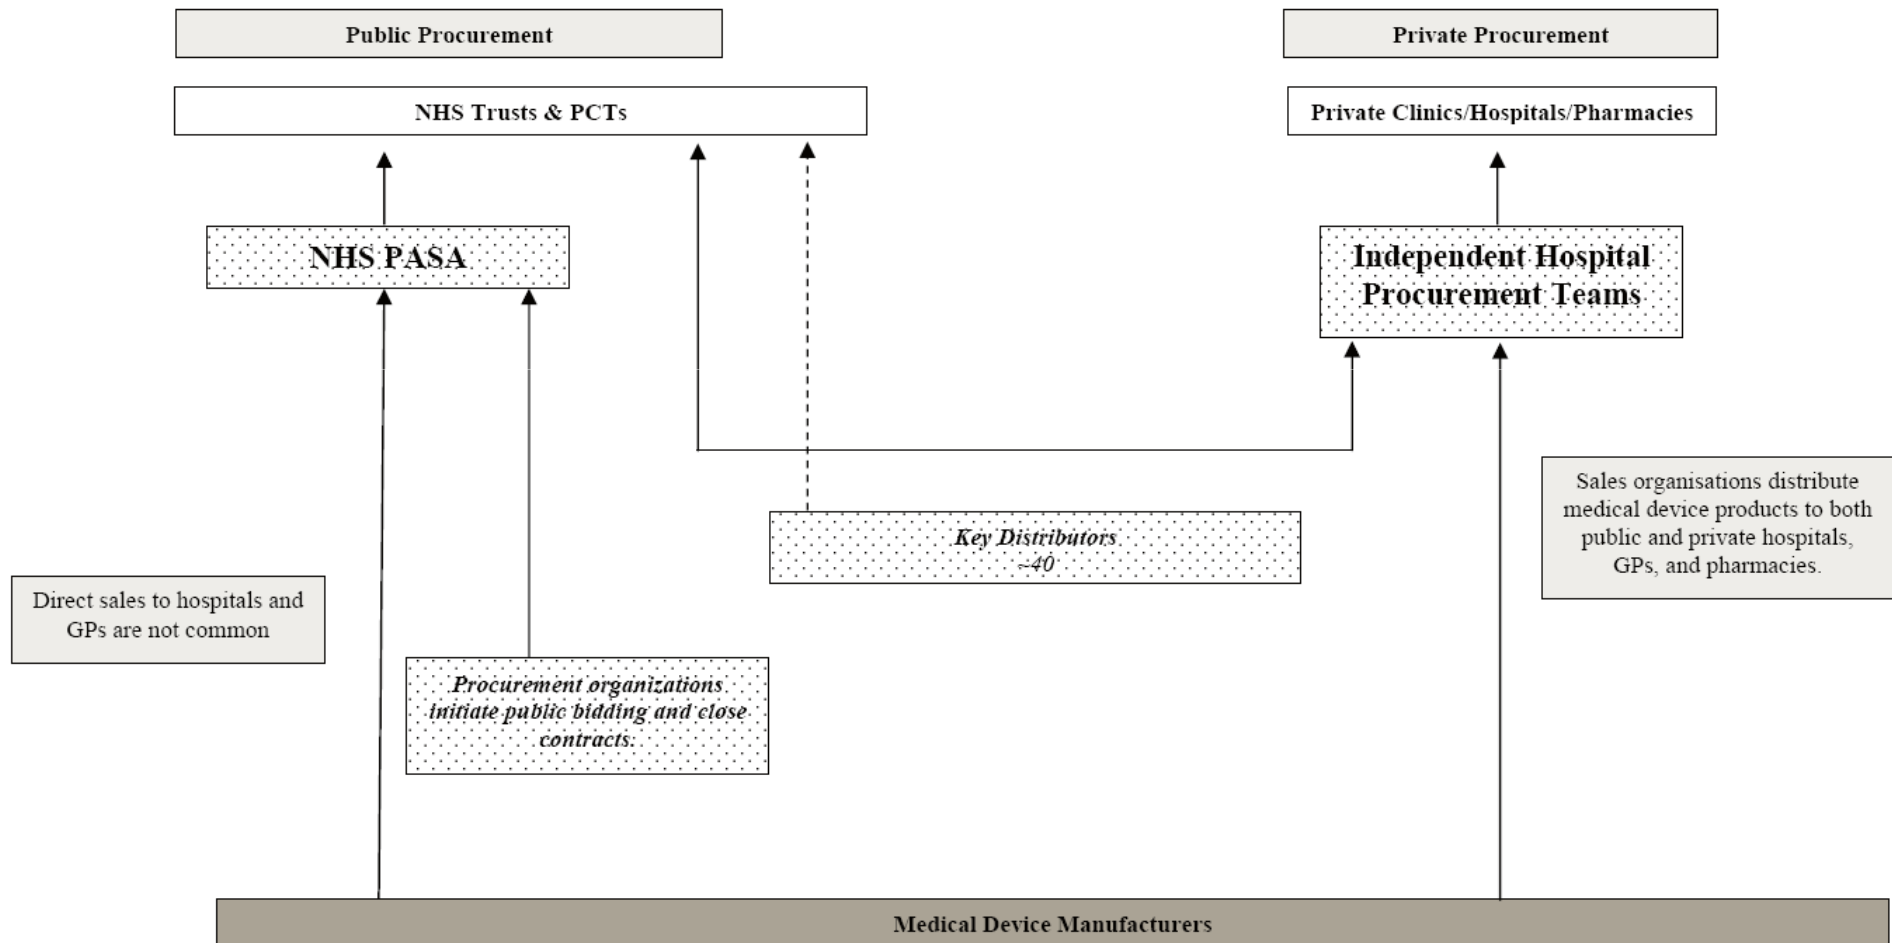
Public Procurement

Private Procurement

NHS Trusts & PCTs

Private Clinics/Hospitals/Pharmacies

NHS PASA

Independent Hospital Procurement Teams

Sales organisations distribute medical device products to both public and private hospitals, GPs, and pharmacies.

Key Distributors ~40

Direct sales to hospitals and GPs are not common

Procurement organizations initiate public bidding and close contracts.

Medical Device Manufacturers